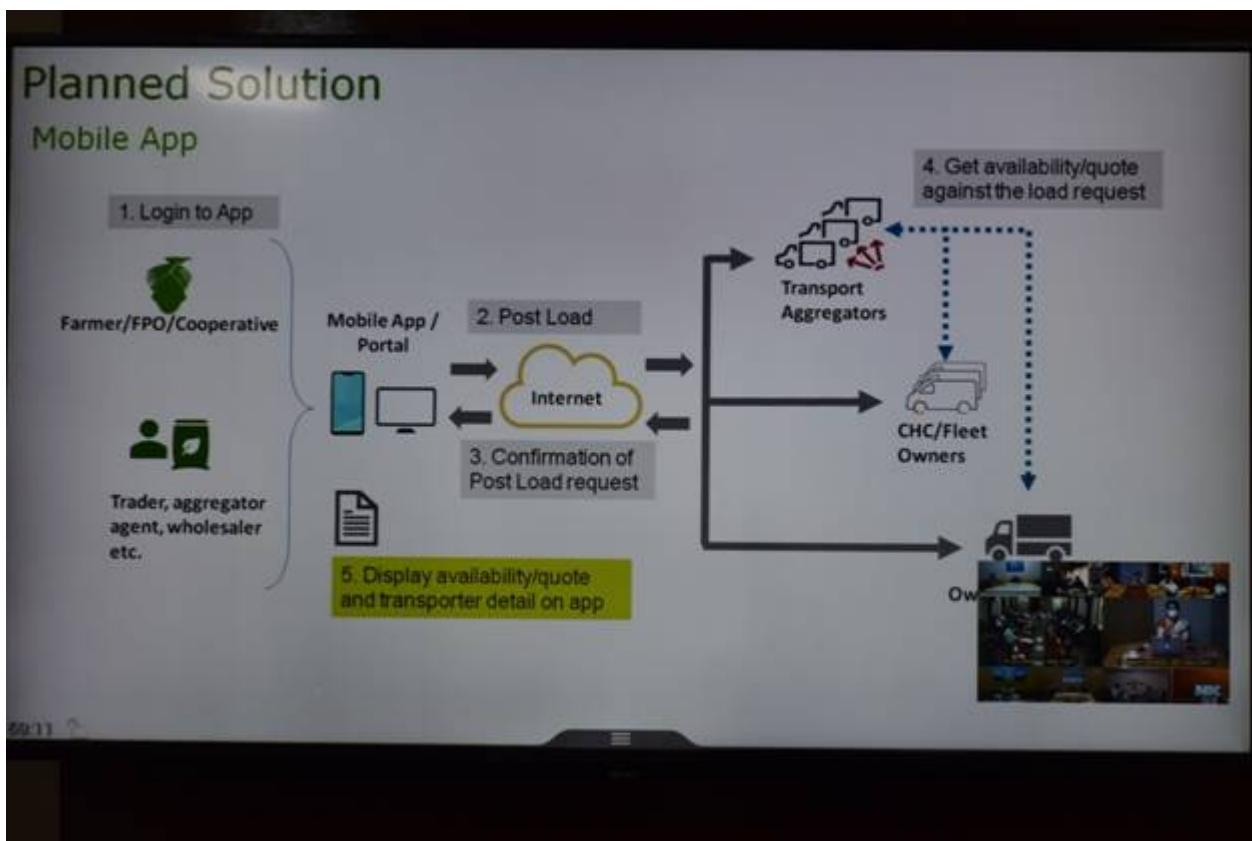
Planned Solution
Mobile App

1. Login to App

Farmer/FPO/Cooperative

Trader, aggregator agent, wholesaler etc.

Mobile App / Portal

2. Post Load

Internet

3. Confirmation of Post Load request

5. Display availability/quote and transporter detail on app

4. Get availability/quote against the load request

Transport Aggregators

CHC/Fleet Owners

Ow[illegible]

59:11